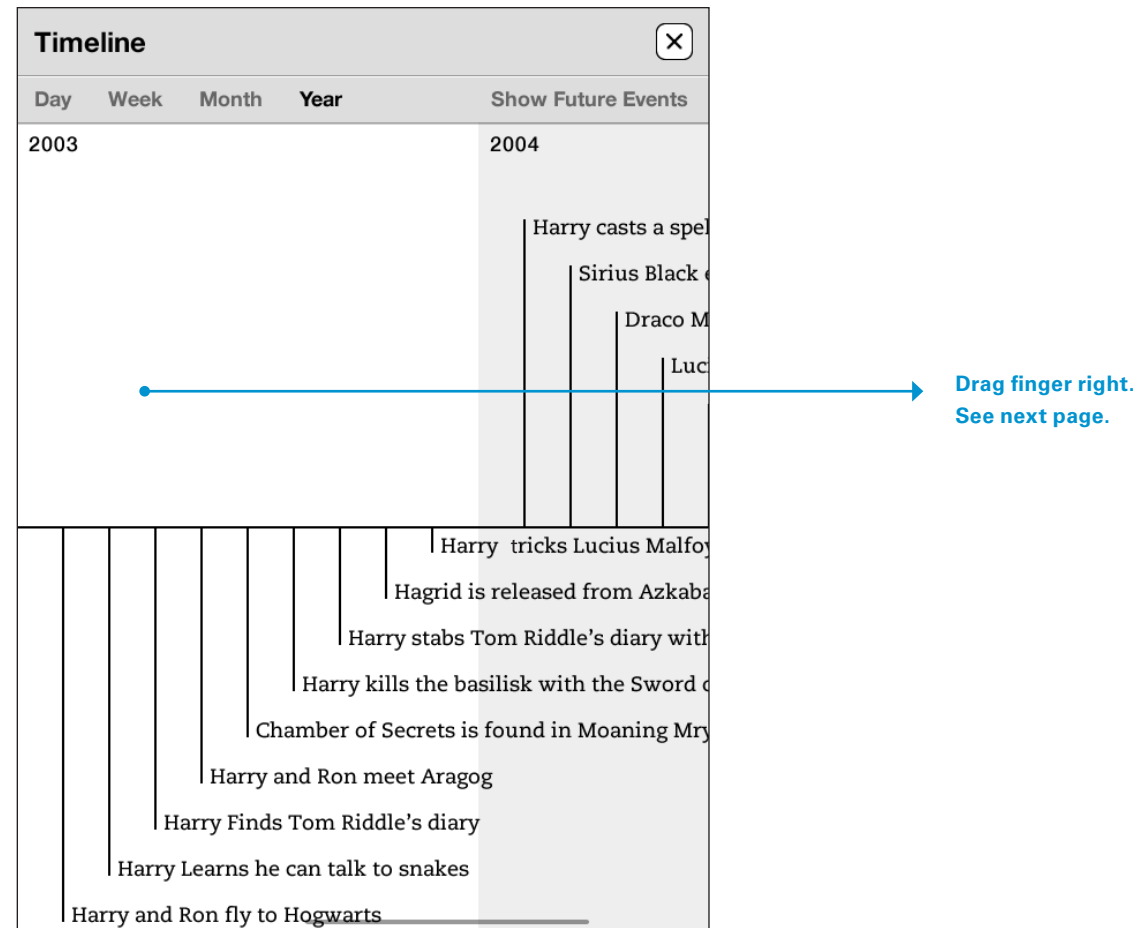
Timeline

Day Week Month Year Show Future Events

2003

2004

Harry casts a spel

Sirius Black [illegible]

Draco M

Luc

Drag finger right.
See next page.

Harry tricks Lucius Malfoy

Hagrid is released from Azkaba

Harry stabs Tom Riddle's diary with

Harry kills the basilisk with the Sword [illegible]

Chamber of Secrets is found in Moaning Mry

Harry and Ron meet Aragog

Harry Finds Tom Riddle's diary

Harry Learns he can talk to snakes

Harry and Ron fly to Hogwarts